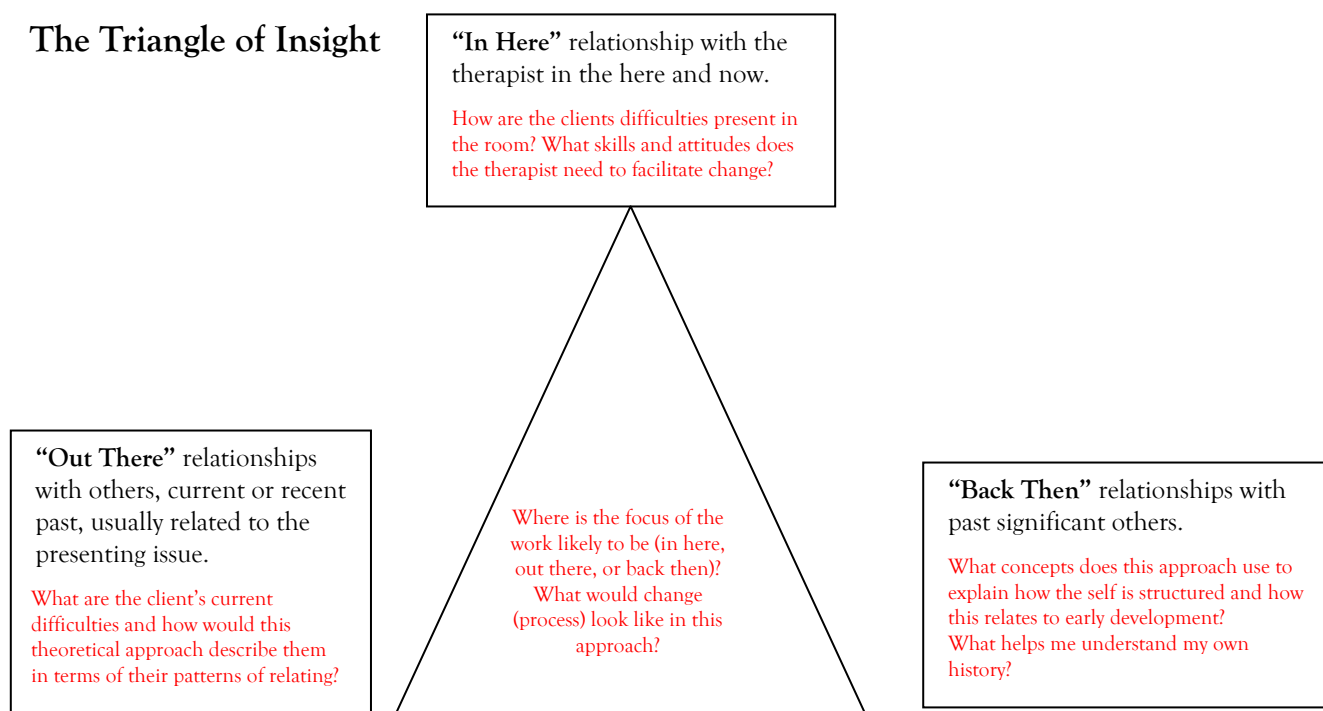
The Triangle of Insight

**"In Here"** relationship with the therapist in the here and now.

How are the clients difficulties present in the room? What skills and attitudes does the therapist need to facilitate change?

**"Out There"** relationships with others, current or recent past, usually related to the presenting issue.

What are the client's current difficulties and how would this theoretical approach describe them in terms of their patterns of relating?

Where is the focus of the work likely to be (in here, out there, or back then)? What would change (process) look like in this approach?

**"Back Then"** relationships with past significant others.

What concepts does this approach use to explain how the self is structured and how this relates to early development? What helps me understand my own history?